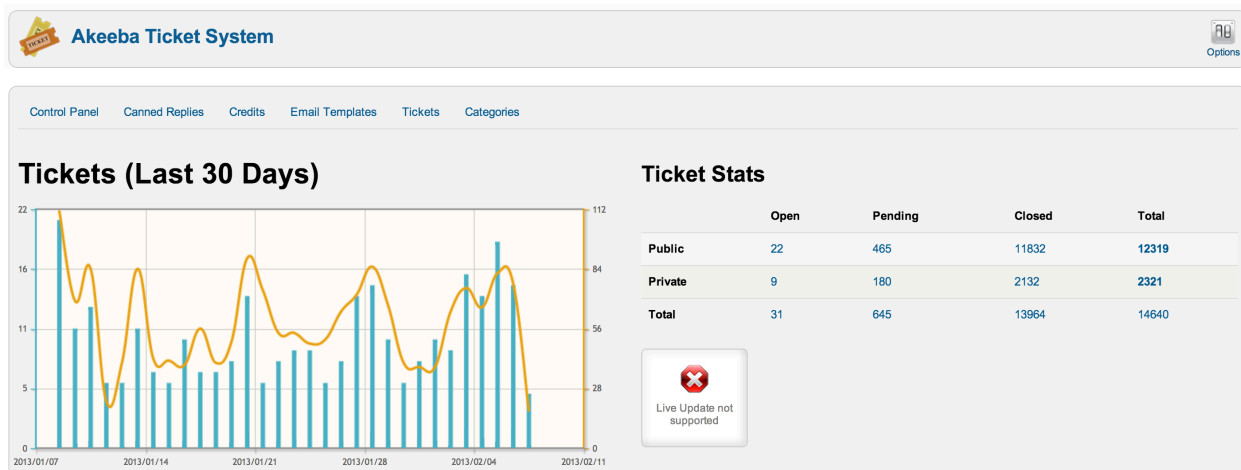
TICKET Akeeba Ticket System

Options

Control Panel Canned Replies Credits Email Templates Tickets Categories

Tickets (Last 30 Days)

22
16
11
5
0

112
84
56
28
0

2013/01/07 2013/01/14 2013/01/21 2013/01/28 2013/02/04 2013/02/11

Ticket Stats

| | Open | Pending | Closed | Total |
|---|---|---|---|---|
| Public | 22 | 465 | 11832 | 12319 |
| Private | 9 | 180 | 2132 | 2321 |
| Total | 31 | 645 | 13964 | 14640 |

Live Update not supported